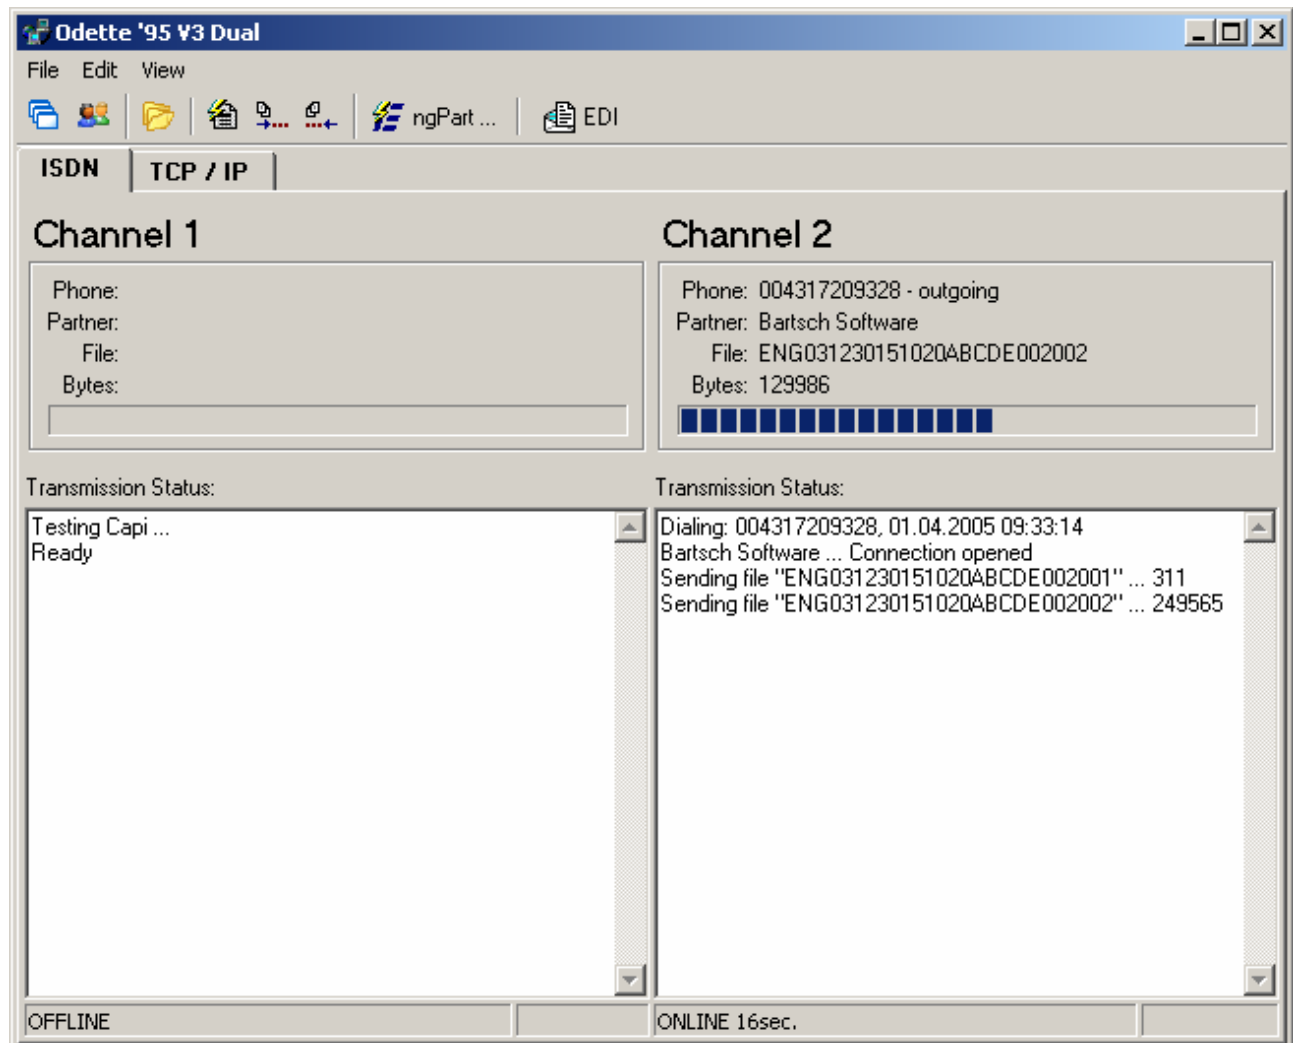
Odette '95 V3 Dual

File Edit View

ngPart ... EDI

ISDN TCP / IP

Channel 1

Phone:
Partner:
File:
Bytes:

Channel 2

Phone: 004317209328 - outgoing
Partner: Bartsch Software
File: ENG031230151020ABCDE002002
Bytes: 129986

Transmission Status:

Testing Capi ...
Ready

Transmission Status:

Dialing: 004317209328, 01.04.2005 09:33:14
Bartsch Software ... Connection opened
Sending file "ENG031230151020ABCDE002001" ... 311
Sending file "ENG031230151020ABCDE002002" ... 249565

OFFLINE

ONLINE 16sec.